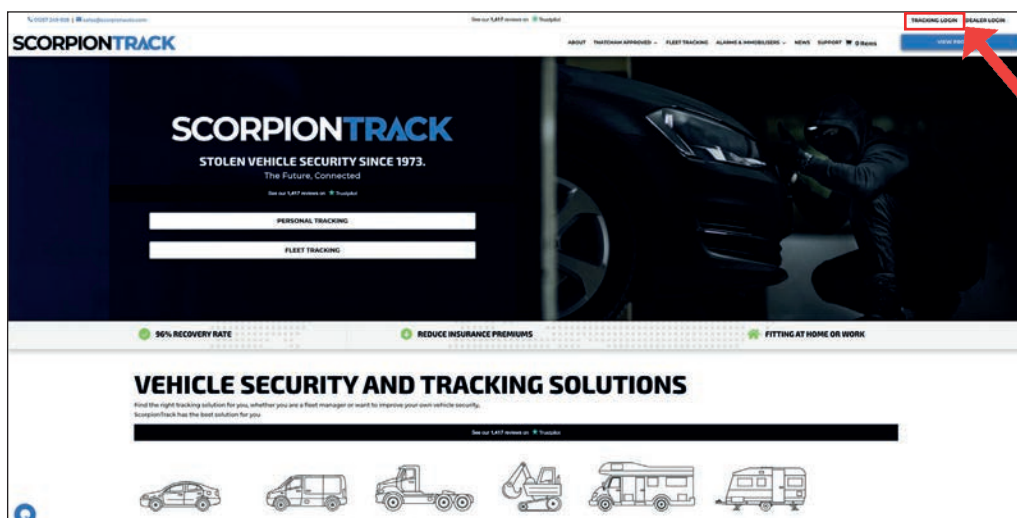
01237 248 808 | sales@scorpiontrack.com

See our 1,417 reviews on Trustpilot

TRACKING LOGIN DEALER LOGIN

SCORPIONTRACK

ABOUT THATCHAM APPROVED FLEET TRACKING ALARMS & IMMOBILISERS NEWS SUPPORT 0 Items

VIEW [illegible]

SCORPIONTRACK

STOLEN VEHICLE SECURITY SINCE 1973.

The Future, Connected

See our 1,417 reviews on Trustpilot

PERSONAL TRACKING

FLEET TRACKING

96% RECOVERY RATE

REDUCE INSURANCE PREMIUMS

FITTING AT HOME OR WORK

VEHICLE SECURITY AND TRACKING SOLUTIONS

Find the right tracking solution for you, whether you are a fleet manager or want to improve your own vehicle security. ScorpionTrack has the best solution for you

See our 1,417 reviews on Trustpilot